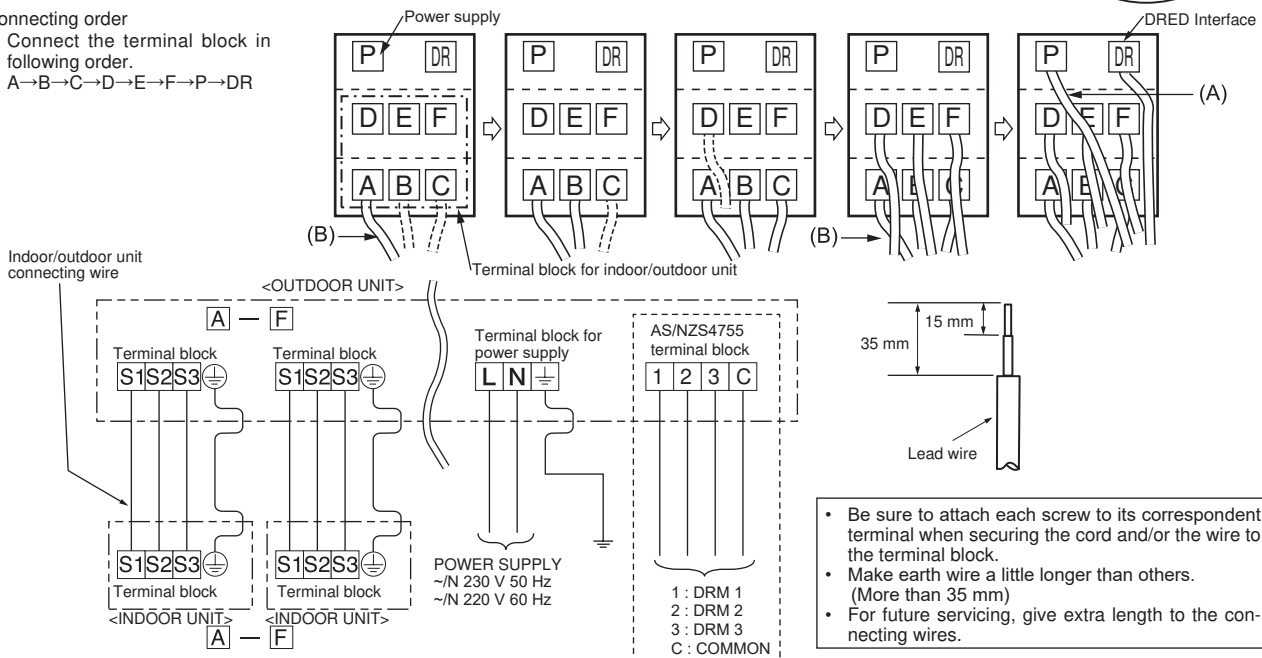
onnecting order
Connect the terminal block in following order.
A→B→C→D→E→F→P→DR

Power supply

DRED Interface

P DR
D E F
A B C

P DR
D E F
A B C

P DR
D E F
A B C

P DR
D E F
A B C

P DR
D E F
A B C

(A)

(B)

(B)

Terminal block for indoor/outdoor unit

Indoor/outdoor unit connecting wire

<OUTDOOR UNIT>

A — F

Terminal block
S1 S2 S3

Terminal block
S1 S2 S3

Terminal block for power supply
L N

AS/NZS4755 terminal block
1 2 3 C

35 mm

15 mm

Lead wire

S1 S2 S3
Terminal block
<INDOOR UNIT>

S1 S2 S3
Terminal block
<INDOOR UNIT>

A — F

POWER SUPPLY
~/N 230 V 50 Hz
~/N 220 V 60 Hz

1 : DRM 1
2 : DRM 2
3 : DRM 3
C : COMMON

• Be sure to attach each screw to its correspondent terminal when securing the cord and/or the wire to the terminal block.
• Make earth wire a little longer than others. (More than 35 mm)
• For future servicing, give extra length to the connecting wires.